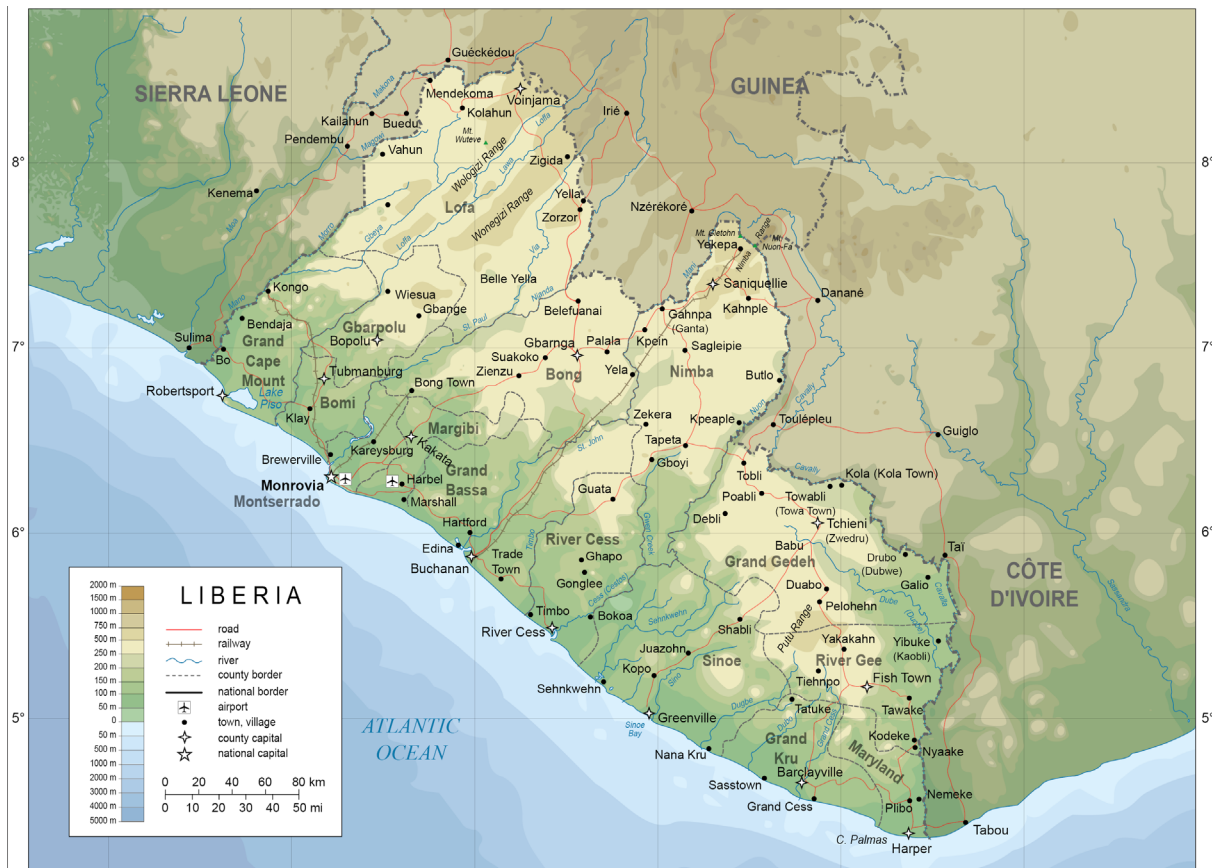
SIERRA LEONE

GUINEA

Guéckédou
Mendekoma
Voinjama
Kolahun
Kailahun
Buedu
Irié
Pendembu
Vahun
Mt. Wuteve
Wologizi Range
Lofa
Zigida
Kenema
Yella
Zorzor
Wonegizi Range
Nzérékoré
Lofa
Mt. Gletohn
Yekepa
Nimba Range
Mt. Nuon-Fa
Saniquellie
Kongo
Wiesua
Belle Yella
Danané
Bendaja
Gbange
Belefuanai
Kahnple
Gbarpolu
Gahnpa (Ganta)
Sulima
Grand Cape Mount
Bopolu
Gbarnga
Palala
Kpein
Sagleipie
Bo
Suakoko
Bong
Tubmanburg
Zienzu
Yela
Nimba
Butlo
Robertsport
Bong Town
Lake Piso
Bomi
Klay
Margibi
Zekera
Kpeaple
Toulépleu
Guiglo
Kakata
Kareysburg
Tapeta
Brewerville
Grand Bassa
Gboyi
Tobli
Kola (Kola Town)
Monrovia
Harbel
Montserrado
Marshall
Guata
Poabli
Towabli (Towa Town)
Debli
Tchieni (Zwedru)
Hartford
Edina
Trade Town
River Cess
Babu
Drubo (Dubwe)
Taï
Buchanan
Ghapo
Grand Gedeh
Gonglee
Galio
CÔTE D'IVOIRE
Duabo
Timbo
Bokoa
Pelohehn
River Cess
Shabli
Putu Range
Yakakahn
Yibuke (Kaobli)
Juazohn
River Gee
Sinoe
Kopo
Fish Town
Tiehnpo
Sehnkwehn
Tatuke
Tawake
Greenville
Since Bay
Kodeke
ATLANTIC OCEAN
Grand Kru
Nyaake
Nana Kru
Maryland
Barclayville
Sasstown
Nemeke
Grand Cess
Plibo
Tabou
C. Palmas
Harper

St. Paul
St. John
Cavally
Mano
Moro
Lofa
Makona
Via
Nianda
Cess (Cestos)
Sehnkwehn
Sinoe
Dugbe
Dubo
Gee
Mani
Dube

8°
7°
6°
5°

LIBERIA
2000 m
1500 m
1000 m
750 m
500 m
250 m
200 m
150 m
100 m
50 m
0
50 m
200 m
500 m
1000 m
2000 m
3000 m
4000 m
5000 m
road
railway
river
county border
national border
airport
town, village
county capital
national capital
0 20 40 60 80 km
0 10 20 30 40 50 mi